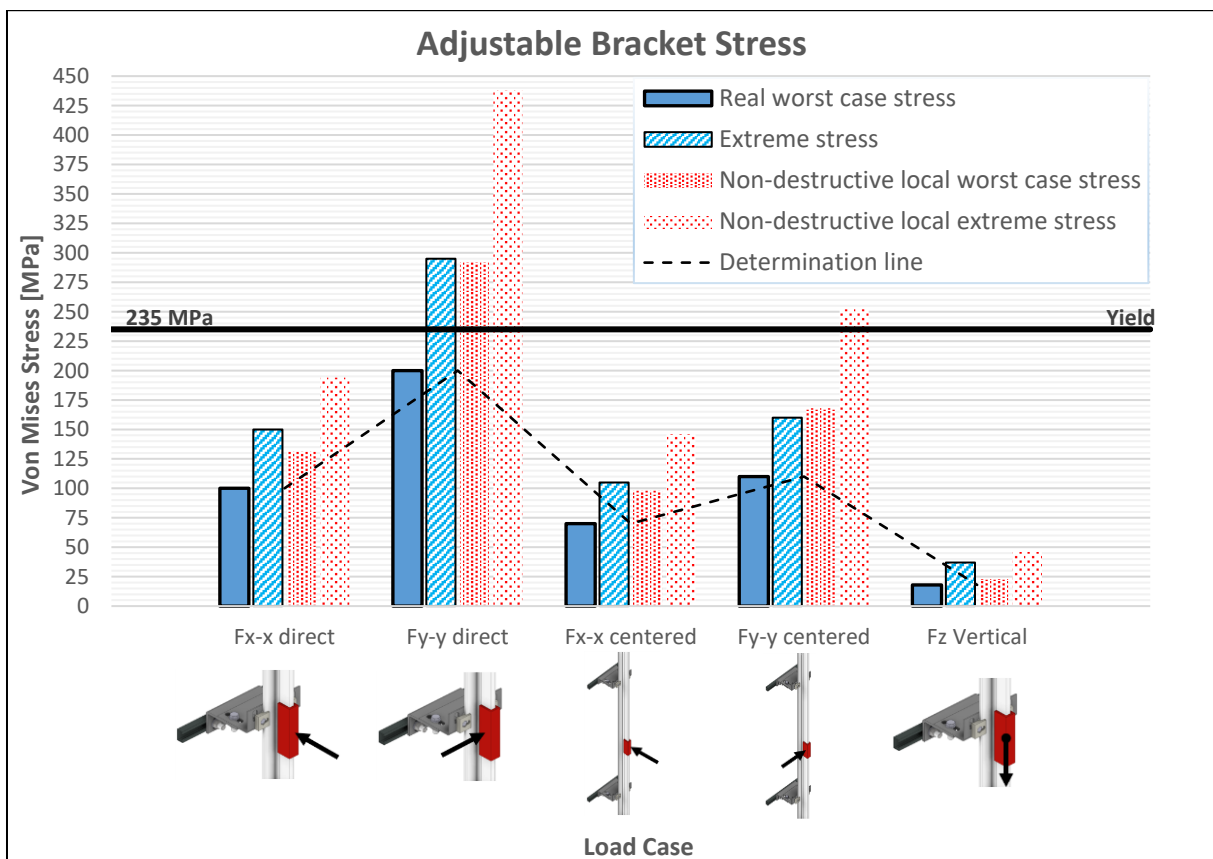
Adjustable Bracket Stress

Real worst case stress
Extreme stress
Non-destructive local worst case stress
Non-destructive local extreme stress
Determination line

Von Mises Stress [MPa]

450
425
400
375
350
325
300
275
250
235 MPa
225
200
175
150
125
100
75
50
25
0

Yield

Fx-x direct
Fy-y direct
Fx-x centered
Fy-y centered
Fz Vertical

Load Case